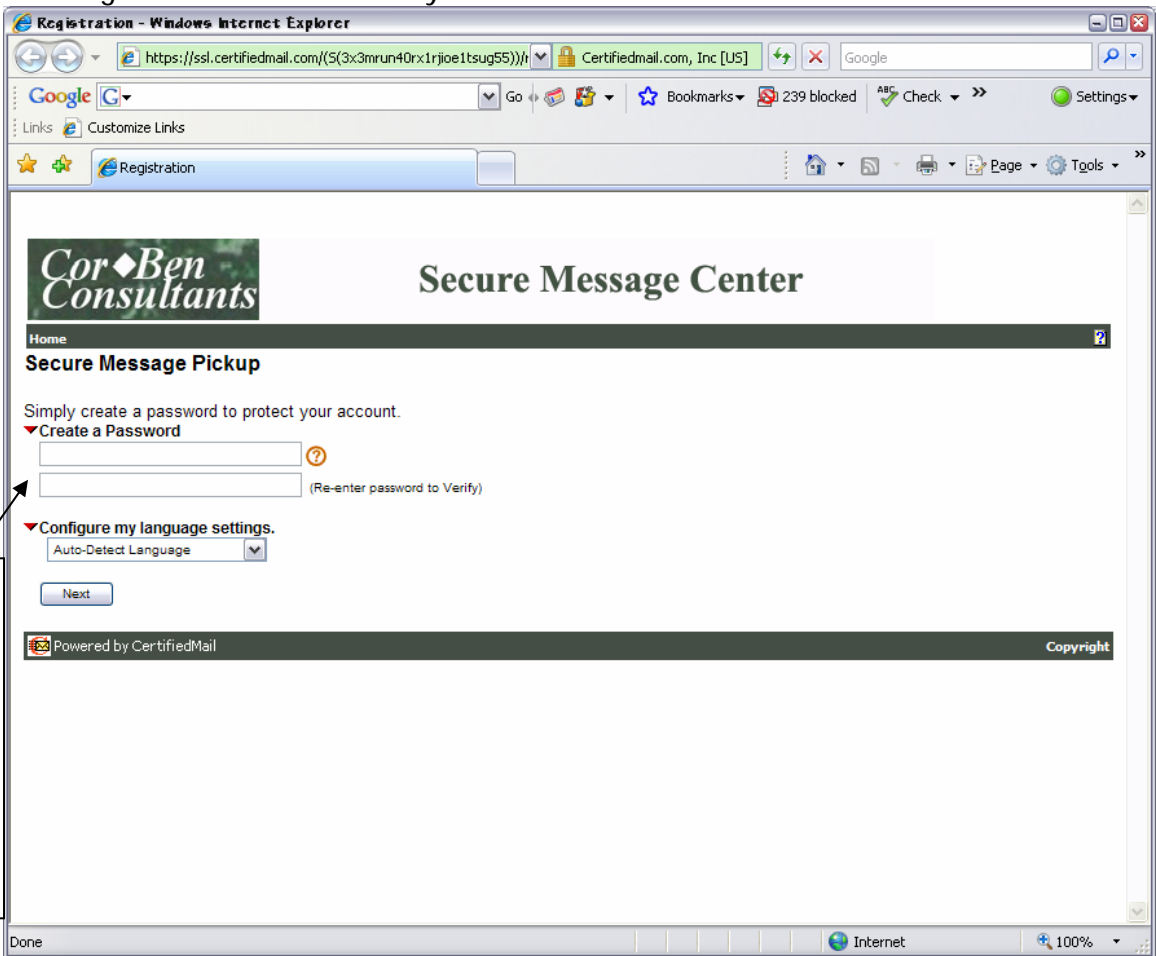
Registration - Windows Internet Explorer

https://ssl.certifiedmail.com/(S(3x3mrun40rx1rjioe1tsug55))/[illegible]

Certifiedmail.com, Inc [US]

Google

Google G

Go

Bookmarks

239 blocked

Check

Settings

Links Customize Links

Registration

Page Tools

Cor◆Ben Consultants

Secure Message Center

Home

?

Secure Message Pickup

Simply create a password to protect your account.

Create a Password

(Re-enter password to Verify)

Configure my language settings.

Auto-Detect Language

Next

Powered by CertifiedMail

Copyright

Done

Internet

100%